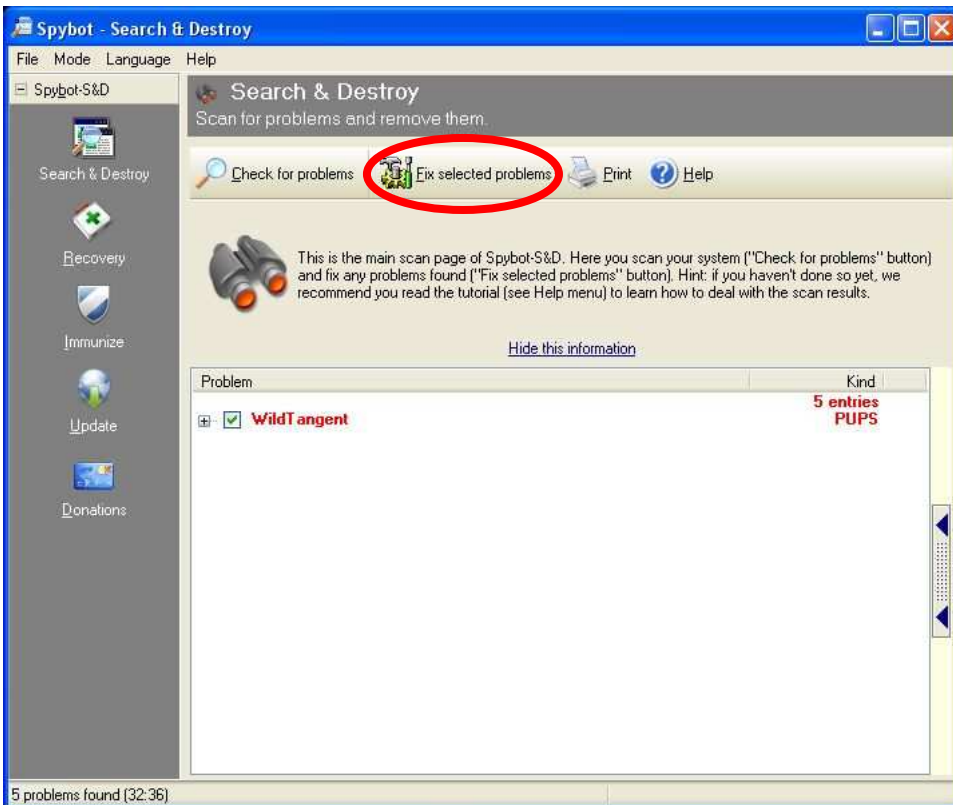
Spybot - Search & Destroy

File Mode Language Help

Spybot-S&D

Search & Destroy

Recovery

Immunize

Update

Donations

Search & Destroy
Scan for problems and remove them.

Check for problems Fix selected problems Print Help

This is the main scan page of Spybot-S&D. Here you scan your system ("Check for problems" button) and fix any problems found ("Fix selected problems" button). Hint: if you haven't done so yet, we recommend you read the tutorial (see Help menu) to learn how to deal with the scan results.

Hide this information

| Problem | Kind |
|---|---|
| WildTangent | 5 entries PUPS |

5 problems found (32:36)